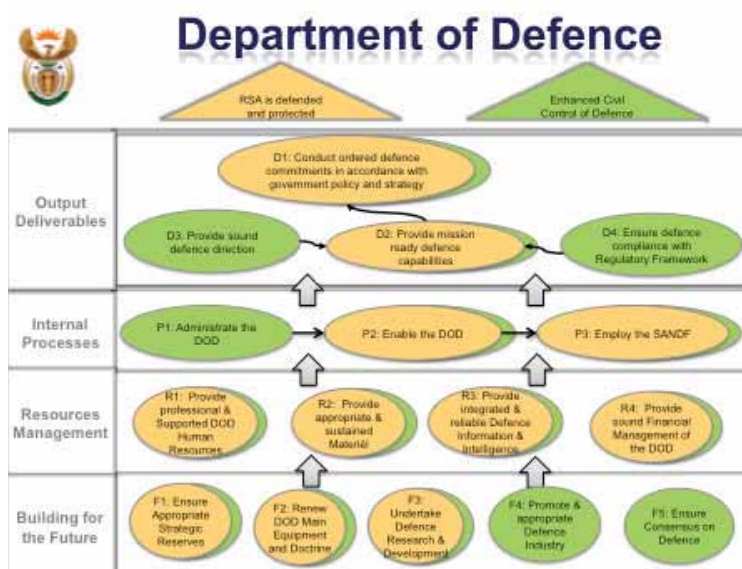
Department of Defence

RSA is defended and protected

Enhanced Civil Control of Defence

Output Deliverables

D1: Conduct ordered defence commitments in accordance with government policy and strategy

D3: Provide sound defence direction

D2: Provide mission ready defence capabilities

D4: Ensure defence compliance with Regulatory Framework

Internal Processes

P1: Administrate the DOD

P2: Enable the DOD

P3: Employ the SANDF

Resources Management

R1: Provide professional & Supported DOD Human Resources

R2: Provide appropriate & sustained Material

R3: Provide integrated & reliable Defence Information & Intelligence

R4: Provide sound Financial Management of the DOD

Building for the Future

F1: Ensure Appropriate Strategic Reserves

F2: Renew DOD Main Equipment and Doctrine

F3: Undertake Defence Research & Development

F4: Promote & appropriate Defence Industry

F5: Ensure Consensus on Defence